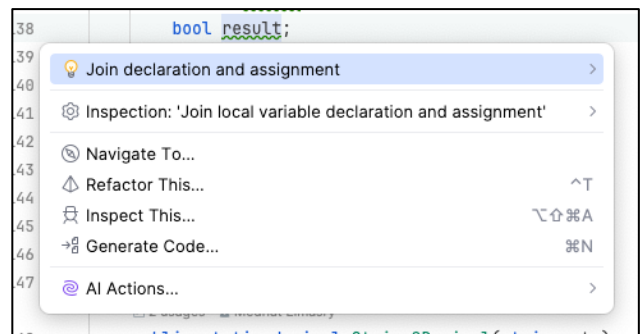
38 bool result;
39
40
41
42
43
44
45
46
47

Join declaration and assignment >

Inspection: 'Join local variable declaration and assignment' >

Navigate To...

Refactor This... ^T

Inspect This... ⌥⇧⌘A

Generate Code... ⌘N

AI Actions... >

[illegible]